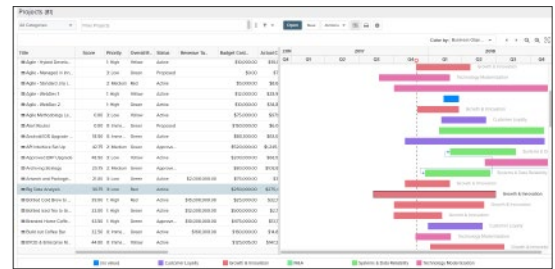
Projects (87)

All Categories | Filter Projects | Open | New | Actions

Color by: Business Obje...

| Title | Score | Priority | Overall H... | Status | Revenue Ta... | Budget Cost... | Actual C... |
|---|---|---|---|---|---|---|---|
| Agile - Hybrid Demo... | | 1 High | Yellow | Active | | \$50,000.00 | \$5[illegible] |
| Agile - Managed in Im... | | 3 Low | Green | Proposed | | \$0.00 | \$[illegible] |
| Agile - Standard Use i... | | 2 Medium | Red | Active | | \$0.00 | \$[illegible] |
| Agile - Workflow 1 | | 1 High | Yellow | Active | | \$50,000.00 | \$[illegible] |
| Agile - Workflow 2 | | 1 High | Green | Active | | \$50,000.00 | \$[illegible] |
| Agile Methodology Le... | 0.00 | 3 Low | Yellow | Active | | \$25,000.00 | \$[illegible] |
| Alert Module | 0.00 | 0 Imm... | Green | Proposed | | \$150,000.00 | \$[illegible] |
| Android iOS Upgrade ... | 51.50 | 3 Low | Green | Active | | \$50,000.00 | \$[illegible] |
| API Interface Set Up | 42.75 | 2 Medium | Green | Approve... | | \$520,000.00 | \$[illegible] |
| Approved ERP Upgrade | 49.50 | 3 Low | Yellow | Active | | \$250,000.00 | \$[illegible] |
| Archiving Strategy | 0.00 | 3 Low | Red | Active | | \$150,000.00 | \$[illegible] |
| Artwork and Packagin... | 21.00 | 3 Low | Green | Active | \$2,000,000.00 | \$75,000.00 | \$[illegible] |
| Big Data Analysis | 50.75 | 3 Low | Red | Active | | \$250,000.00 | \$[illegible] |
| Biofuel Cold Brew In... | 0.00 | 1 High | Red | Active | \$35,000,000.00 | \$250,000.00 | \$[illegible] |
| Biofuel Iced Tea In Bo... | 33.00 | 1 High | Green | Active | \$10,000,000.00 | \$500,000.00 | \$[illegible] |
| Brewed Home Coffe... | 0.00 | 0 Imm... | Green | Approve... | \$10,000,000.00 | \$550,000.00 | \$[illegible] |
| Build our Coffee Bar | 33.50 | 0 Imm... | Green | Active | \$5,000,000.00 | \$500,000.00 | \$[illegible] |
| BYOD & Enterprise M... | 44.00 | 0 Imm... | Yellow | Active | | \$150,000.00 | \$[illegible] |

2016 | 2017 | 2018
Q4 | Q1 | Q2 | Q3 | Q4 | Q1 | Q2 | Q3

Growth & Innovation
Technology Modernization
Growth & Innovation
Customer Loyalty
Systems & Data Reliability
Systems & Data Reliability
Growth & Innovation
Growth & Innovation
Growth & Innovation
Growth & Innovation
Customer Loyalty
Technology Modernization
Growth & Innovation

(no value) | Customer Loyalty | Growth & Innovation | M&A | Systems & Data Reliability | Technology Modernization